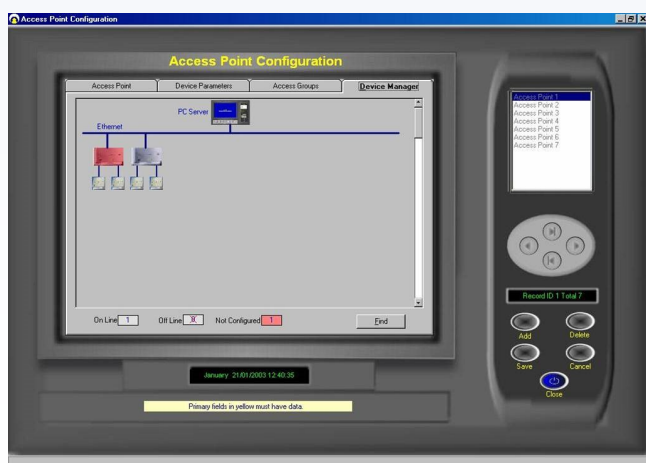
Access Point Configuration

Access Point Configuration

Access Point | Device Parameters | Access Groups | Device Manager

PC Server

Ethernet

On Line 1 Off Line X Not Configured 1

Find

January 21/01/2003 12:40:35

Primary fields in yellow must have data.

Access Point 1
Access Point 2
Access Point 3
Access Point 4
Access Point 5
Access Point 6
Access Point 7

Record ID 1 Total 7

Add
Delete
Save
Cancel
Close